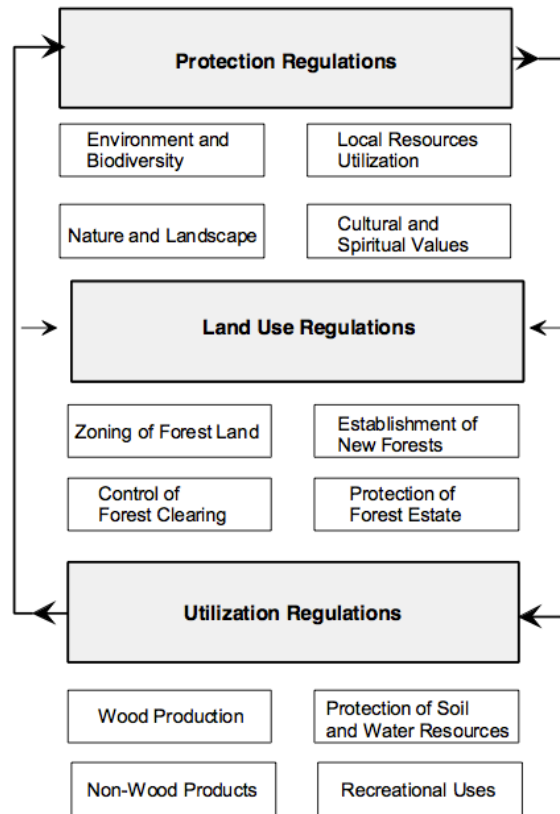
Protection Regulations

Environment and Biodiversity

Local Resources Utilization

Nature and Landscape

Cultural and Spiritual Values

Land Use Regulations

Zoning of Forest Land

Establishment of New Forests

Control of Forest Clearing

Protection of Forest Estate

Utilization Regulations

Wood Production

Protection of Soil and Water Resources

Non-Wood Products

Recreational Uses